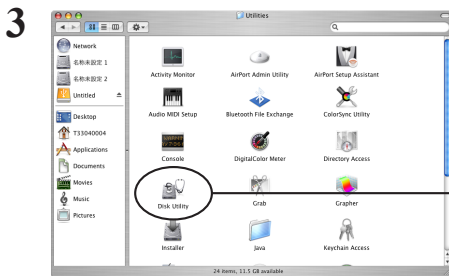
3

Utilities

Network
名称未設定 1
名称未設定 2
Untitled
Desktop
T33040004
Applications
Documents
Movies
Music
Pictures

Activity Monitor
AirPort Admin Utility
AirPort Setup Assistant
Audio MIDI Setup
Bluetooth File Exchange
ColorSync Utility
Console
DigitalColor Meter
Directory Access
Disk Utility
Grab
Grapher
Installer
Java
Keychain Access

24 items, 11.5 GB available